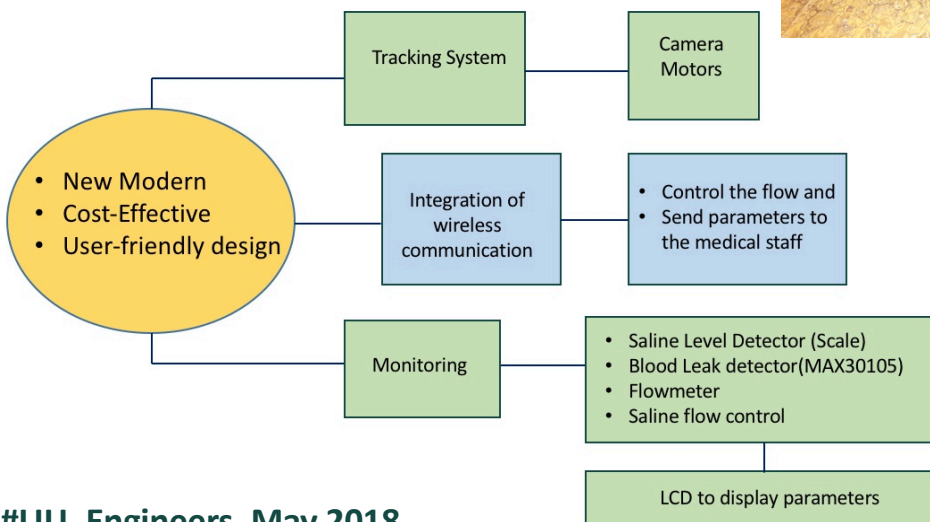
- New Modern
- Cost-Effective
- User-friendly design

Tracking System

Camera
Motors

Integration of wireless communication

- Control the flow and
- Send parameters to the medical staff

Monitoring

- Saline Level Detector (Scale)
- Blood Leak detector(MAX30105)
- Flowmeter
- Saline flow control

LCD to display parameters

#LIU Engineers May 2018